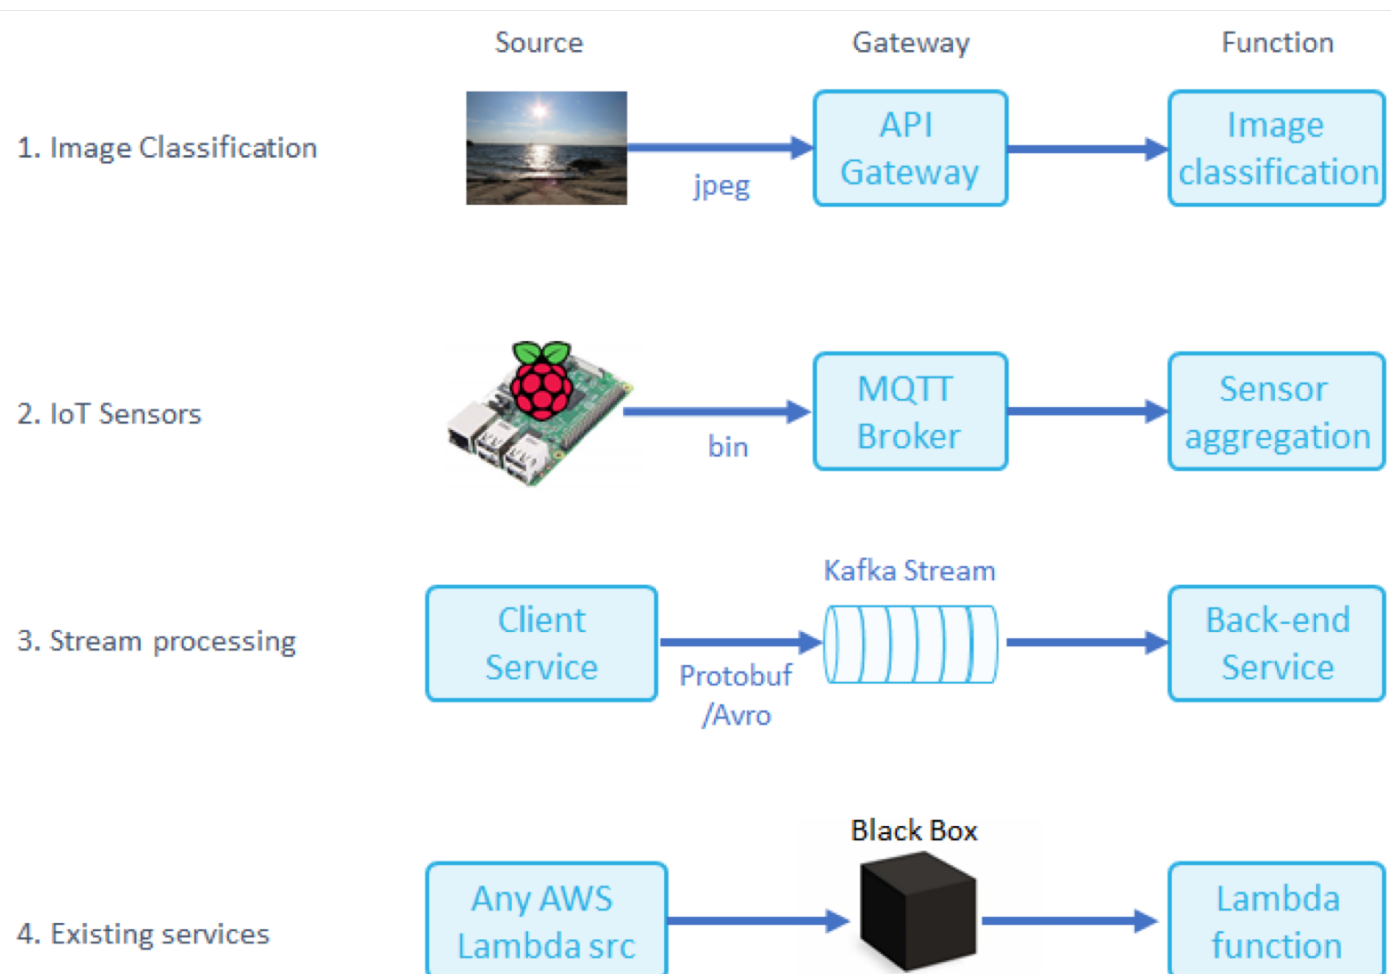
Source

Gateway

Function

1. Image Classification

jpeg

API Gateway

Image classification

2. IoT Sensors

bin

MQTT Broker

Sensor aggregation

3. Stream processing

Client Service

Protobuf /Avro

Kafka Stream

Back-end Service

4. Existing services

Any AWS Lambda src

Black Box

Lambda function